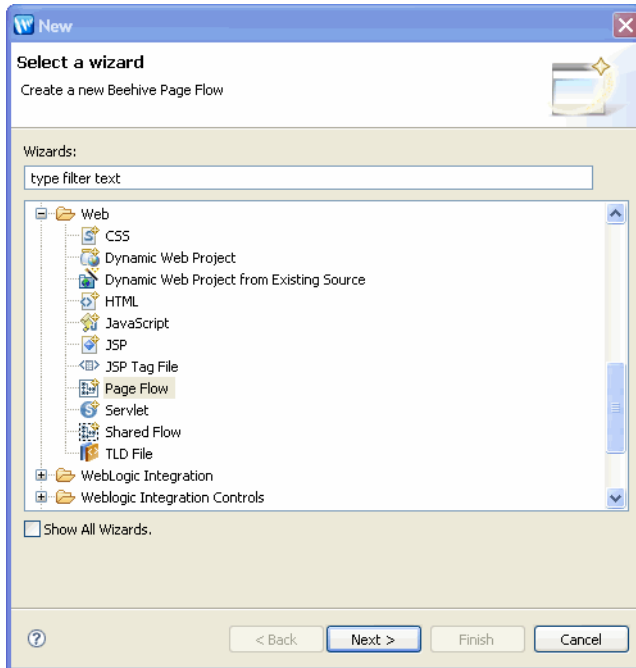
New

Select a wizard

Create a new Beehive Page Flow

Wizards:

type filter text

Web
CSS
Dynamic Web Project
Dynamic Web Project from Existing Source
HTML
JavaScript
JSP
JSP Tag File
Page Flow
Servlet
Shared Flow
TLD File
WebLogic Integration
Weblogic Integration Controls

Show All Wizards.

?

< Back
Next >
Finish
Cancel